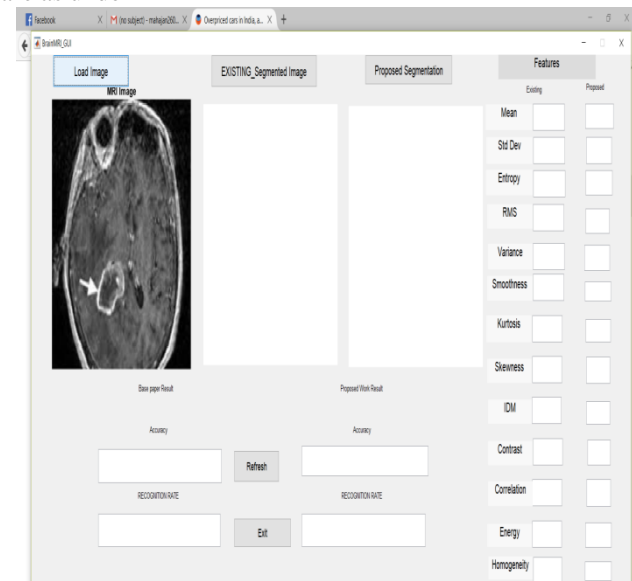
Facebook | (no subject) - mahajan260... | Overpriced cars in India, a... | +

BrainMRI_GUI

Load Image

MRI Image

EXISTING_Segmented Image

Proposed Segmentation

Features

Existing

Proposed

Mean

Std Dev

Entropy

RMS

Variance

Smoothness

Kurtosis

Skewness

IDM

Contrast

Correlation

Energy

Homogeneity

Base paper Result

Accuracy

RECOGNITION RATE

Refresh

Exit

Proposed Work Result

Accuracy

RECOGNITION RATE